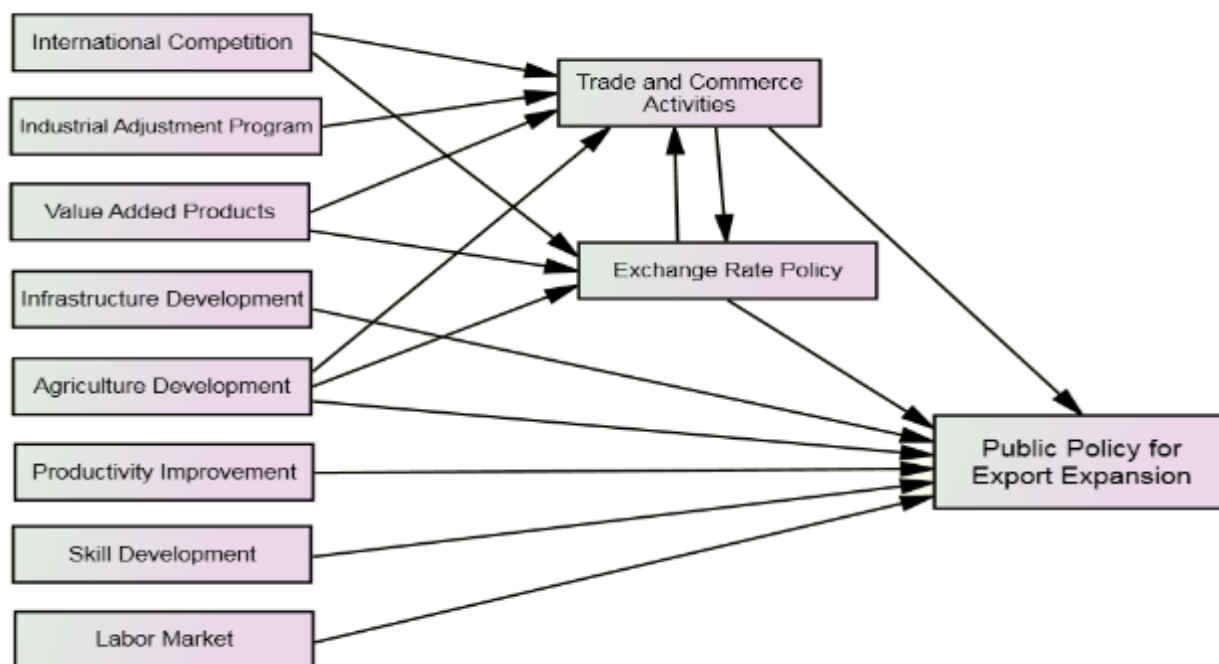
International Competition

Industrial Adjustment Program

Value Added Products

Infrastructure Development

Agriculture Development

Productivity Improvement

Skill Development

Labor Market

Trade and Commerce Activities

Exchange Rate Policy

Public Policy for Export Expansion